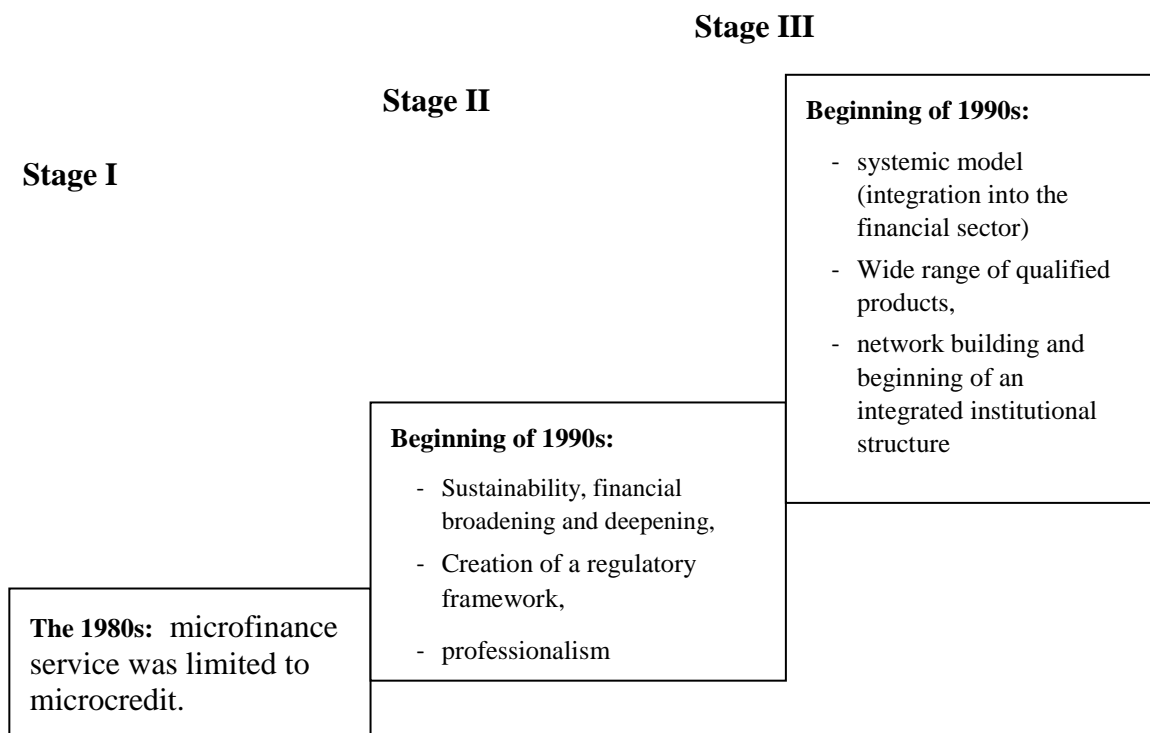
Stage III

Stage II

Stage I

Beginning of 1990s:

- systemic model (integration into the financial sector)
- Wide range of qualified products,
- network building and beginning of an integrated institutional structure

Beginning of 1990s:

- Sustainability, financial broadening and deepening,
- Creation of a regulatory framework,
- professionalism

The 1980s: microfinance service was limited to microcredit.